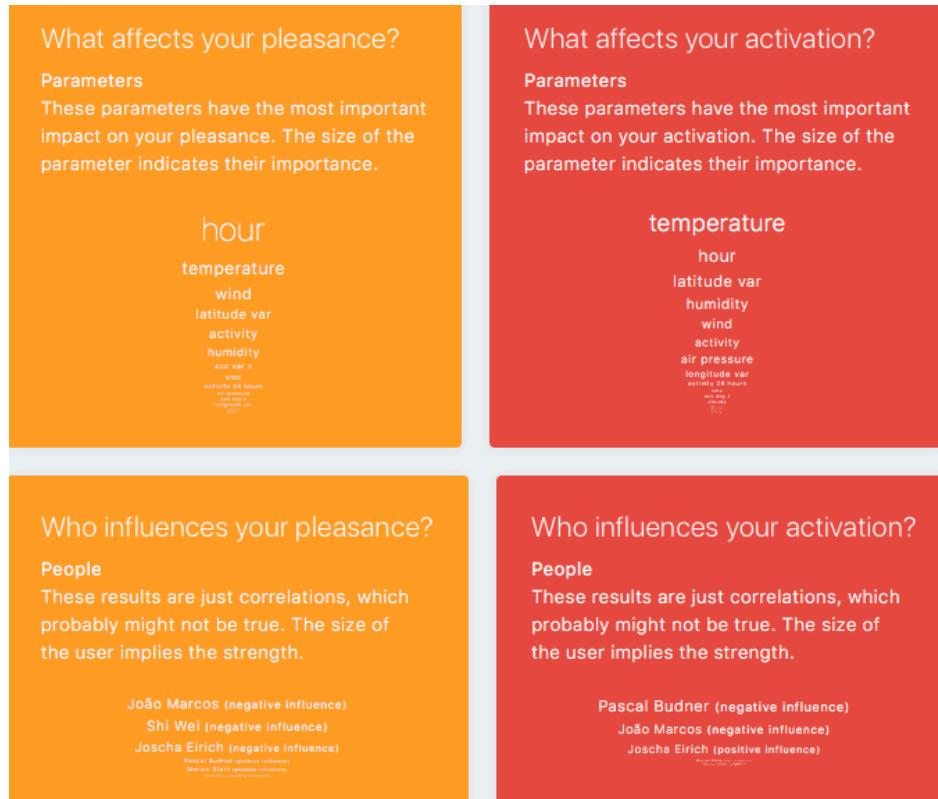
What affects your pleasance?

Parameters

These parameters have the most important impact on your pleasance. The size of the parameter indicates their importance.

hour
temperature
wind
latitude var
activity
humidity
acc var x
vibe
activity 24 hours
air pressure
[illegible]
longitude var
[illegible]

What affects your activation?

Parameters

These parameters have the most important impact on your activation. The size of the parameter indicates their importance.

temperature
hour
latitude var
humidity
wind
activity
air pressure
longitude var
activity 24 hours
vibe
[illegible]
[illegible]

Who influences your pleasance?

People

These results are just correlations, which probably might not be true. The size of the user implies the strength.

João Marcos (negative influence)
Shi Wei (negative influence)
Joscha Eirich (negative influence)
Pascal Budner (positive influence)
Marius Stein (positive influence)
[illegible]

Who influences your activation?

People

These results are just correlations, which probably might not be true. The size of the user implies the strength.

Pascal Budner (negative influence)
João Marcos (negative influence)
Joscha Eirich (positive influence)
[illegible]
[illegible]